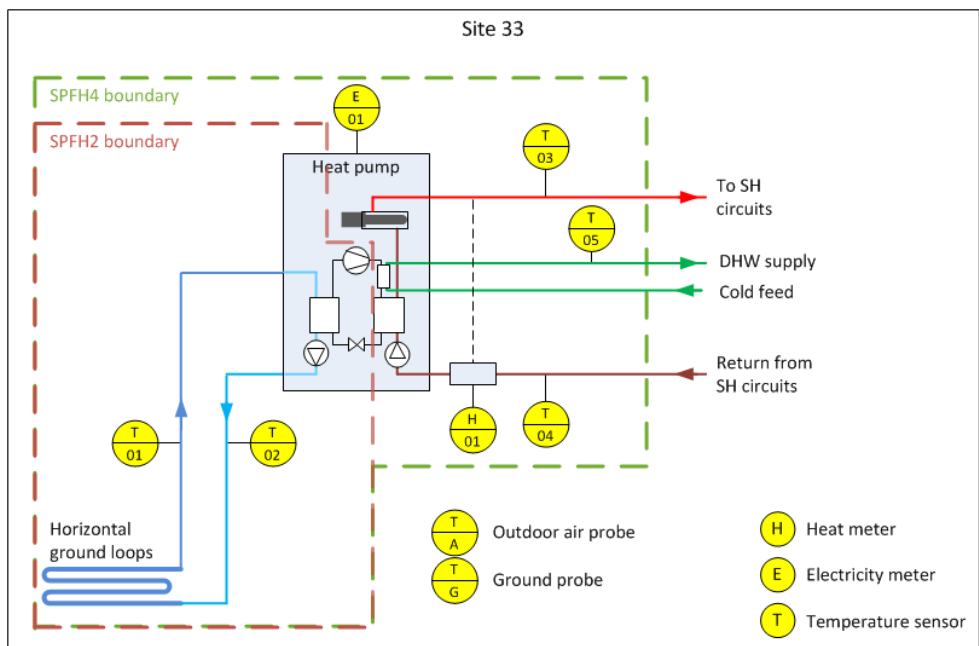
Site 33

SPFH4 boundary

SPFH2 boundary

E
01

Heat pump

T
03

To SH circuits

T
05

DHW supply

Cold feed

Return from SH circuits

T
01

T
02

H
01

T
04

Horizontal ground loops

T
A
Outdoor air probe

T
G
Ground probe

H Heat meter

E Electricity meter

T Temperature sensor